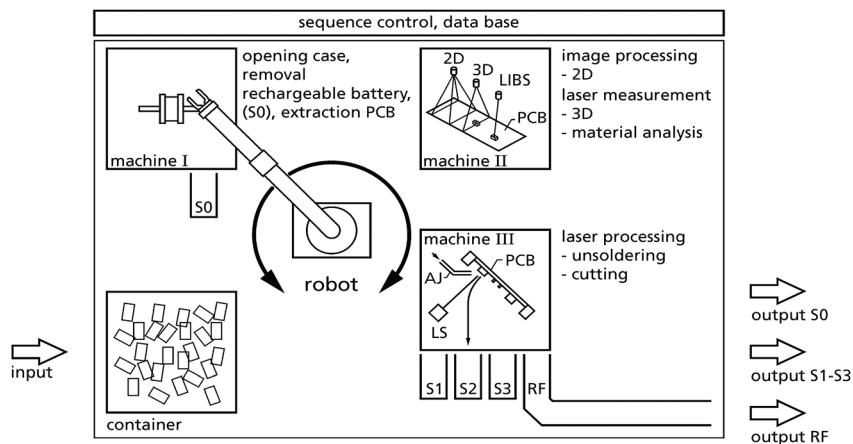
sequence control, data base

opening case, removal rechargeable battery, (S0), extraction PCB

machine I

S0

2D
3D
LIBS
PCB
machine II

image processing
- 2D
laser measurement
- 3D
- material analysis

robot

machine III
AJ
PCB
LS

laser processing
- unsoldering
- cutting

container

input

S1
S2
S3
RF

output S0

output S1-S3

output RF